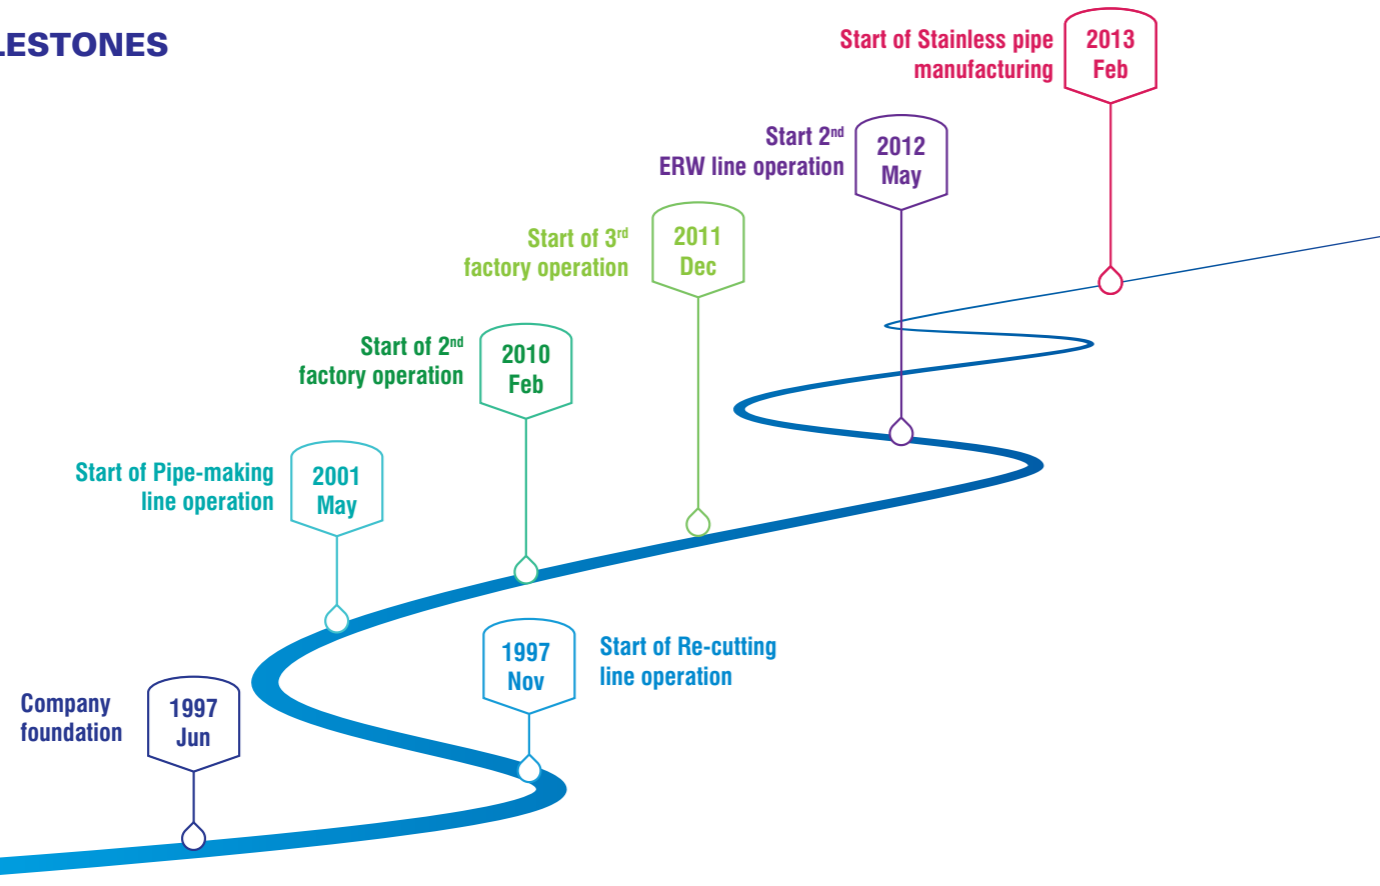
LESTONES

Start of Stainless pipe manufacturing

2013 Feb

Start 2$^{nd}$ ERW line operation

2012 May

Start of 3$^{rd}$ factory operation

2011 Dec

Start of 2$^{nd}$ factory operation

2010 Feb

Start of Pipe-making line operation

2001 May

1997 Nov

Start of Re-cutting line operation

Company foundation

1997 Jun